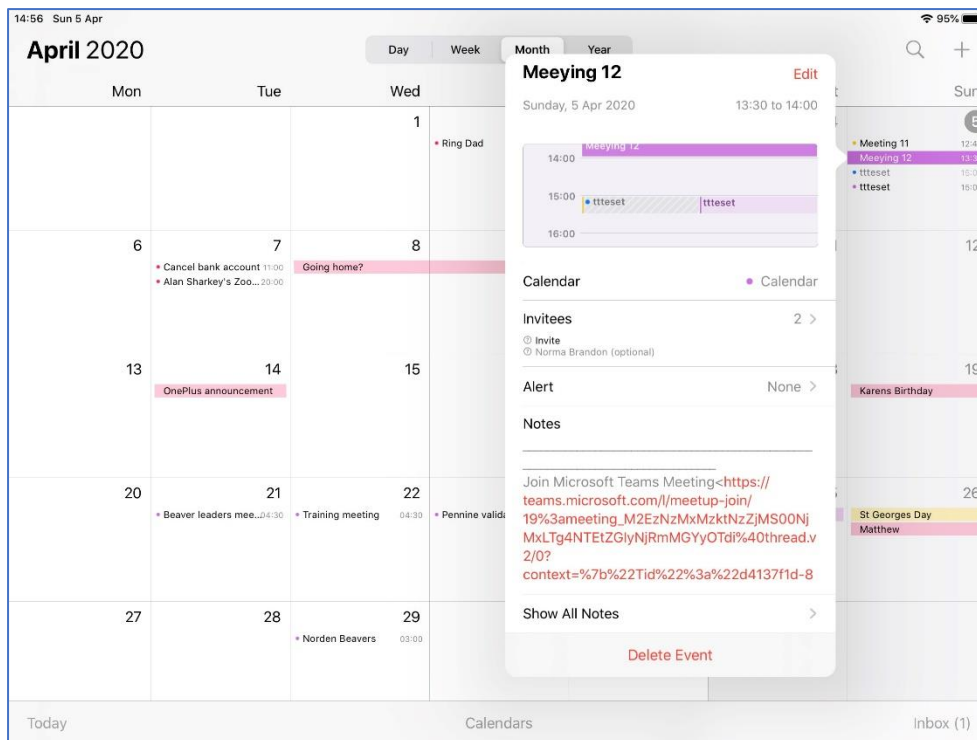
14:56 Sun 5 Apr

95%

April 2020

Day Week Month Year

Mon Tue Wed

Sun

1

Ring Dad

Meeting 11 12:4

Meeying 12 13:3

ttteset 15:0

ttteset 15:0

6

7

Cancel bank account 11:00

Alan Sharkey's Zoo... 20:00

8

Going home?

12

13

14

OnePlus announcement

15

19

Karens Birthday

20

21

Beaver leaders mee... 04:30

22

Training meeting 04:30

Pennine valid

26

St Georges Day

Matthew

27

28

29

Norden Beavers 03:00

Meeying 12

Edit

Sunday, 5 Apr 2020

13:30 to 14:00

Meeying 12

14:00

15:00

ttteset

ttteset

16:00

Calendar

Calendar

Invitees

2 >

Invite

Norma Brandon (optional)

Alert

None >

Notes

Join Microsoft Teams Meeting<https://teams.microsoft.com/l/meetup-join/19%3ameeting_M2EzNzMxMzktNzZjMS00NjMxLTg4NTEtZGlyNjRmMGYyOTdi%40thread.v2/0?context=%7b%22Tid%22%3a%22d4137f1d-8

Show All Notes

Delete Event

Today

Calendars

Inbox (1)